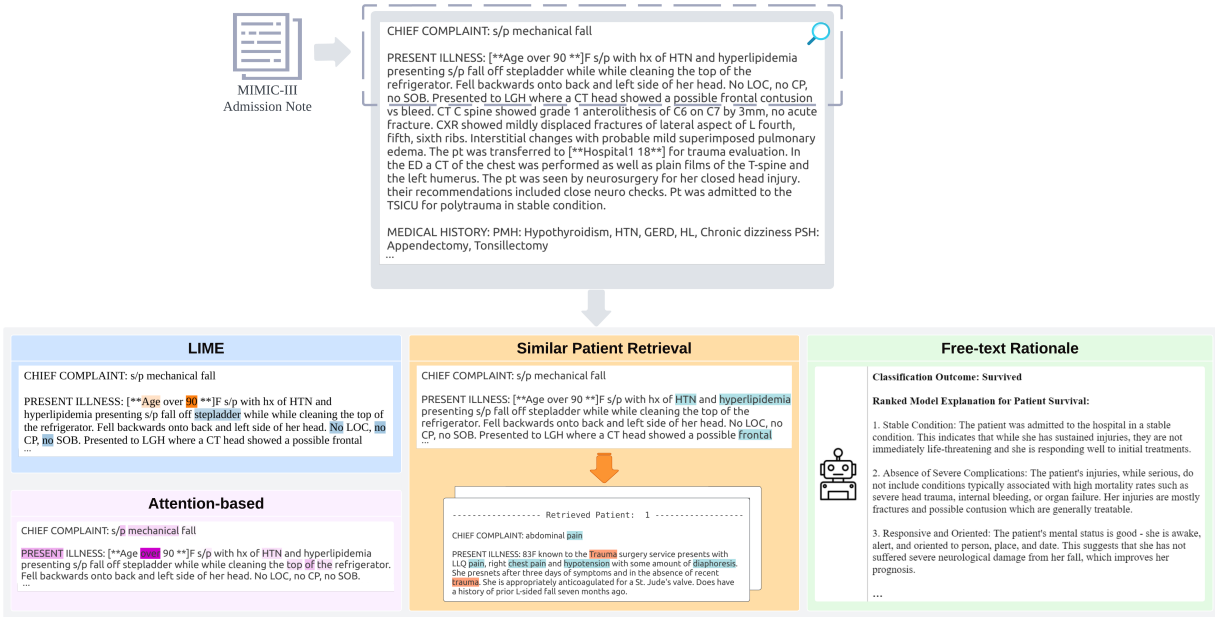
MIMIC-III Admission Note

CHIEF COMPLAINT: s/p mechanical fall

PRESENT ILLNESS: [**Age over 90 **]F s/p with hx of HTN and hyperlipidemia presenting s/p fall off stepladder while while cleaning the top of the refrigerator. Fell backwards onto back and left side of her head. No LOC, no CP, no SOB. Presented to LGH where a CT head showed a possible frontal contusion vs bleed. CT C spine showed grade 1 anterolithesis of C6 on C7 by 3mm, no acute fracture. CXR showed mildly displaced fractures of lateral aspect of L fourth, fifth, sixth ribs. Interstitial changes with probable mild superimposed pulmonary edema. The pt was transferred to [**Hospital1 18**] for trauma evaluation. In the ED a CT of the chest was performed as well as plain films of the T-spine and the left humerus. The pt was seen by neurosurgery for her closed head injury. their recommendations included close neuro checks. Pt was admitted to the TSICU for polytrauma in stable condition.

MEDICAL HISTORY: PMH: Hypothyroidism, HTN, GERD, HL, Chronic dizziness PSH: Appendectomy, Tonsillectomy
...

LIME

CHIEF COMPLAINT: s/p mechanical fall

PRESENT ILLNESS: [**Age over 90 **]F s/p with hx of HTN and hyperlipidemia presenting s/p fall off stepladder while while cleaning the top of the refrigerator. Fell backwards onto back and left side of her head. No LOC, no CP, no SOB. Presented to LGH where a CT head showed a possible frontal
...

Attention-based

CHIEF COMPLAINT: s/p mechanical fall

PRESENT ILLNESS: [**Age over 90 **]F s/p with hx of HTN and hyperlipidemia presenting s/p fall off stepladder while while cleaning the top of the refrigerator. Fell backwards onto back and left side of her head. No LOC, no CP, no SOB.
...

Similar Patient Retrieval

CHIEF COMPLAINT: s/p mechanical fall

PRESENT ILLNESS: [**Age over 90 **]F s/p with hx of HTN and hyperlipidemia presenting s/p fall off stepladder while while cleaning the top of the refrigerator. Fell backwards onto back and left side of her head. No LOC, no CP, no SOB. Presented to LGH where a CT head showed a possible frontal
...

------------------ Retrieved Patient: 1 ------------------

CHIEF COMPLAINT: abdominal pain

PRESENT ILLNESS: 83F known to the Trauma surgery service presents with LLQ pain, right chest pain and hypotension with some amount of diaphoresis. She presnets after three days of symptoms and in the absence of recent trauma. She is appropriately anticoagulated for a St. Jude's valve. Does have a history of prior L-sided fall seven months ago.
...

Free-text Rationale

Classification Outcome: Survived

Ranked Model Explanation for Patient Survival:

1. Stable Condition: The patient was admitted to the hospital in a stable condition. This indicates that while she has sustained injuries, they are not immediately life-threatening and she is responding well to initial treatments.

2. Absence of Severe Complications: The patient's injuries, while serious, do not include conditions typically associated with high mortality rates such as severe head trauma, internal bleeding, or organ failure. Her injuries are mostly fractures and possible contusion which are generally treatable.

3. Responsive and Oriented: The patient's mental status is good - she is awake, alert, and oriented to person, place, and date. This suggests that she has not suffered severe neurological damage from her fall, which improves her prognosis.

...